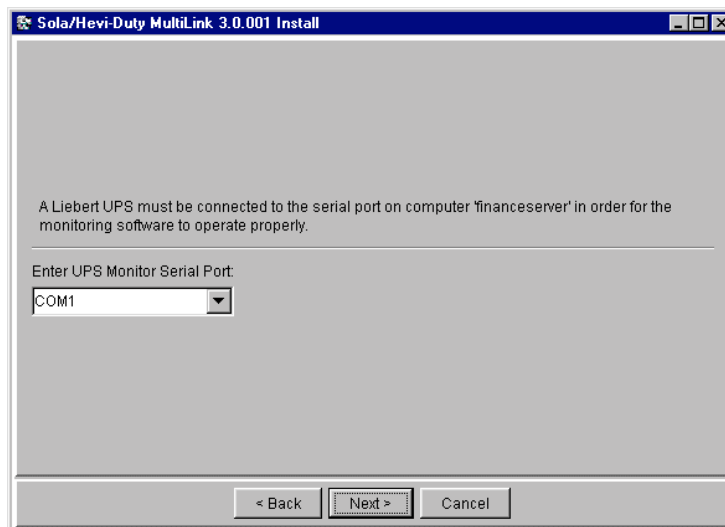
Sola/Hevi-Duty MultiLink 3.0.001 Install

A Liebert UPS must be connected to the serial port on computer 'financeserver' in order for the monitoring software to operate properly.

Enter UPS Monitor Serial Port:

COM1

< Back

Next >

Cancel